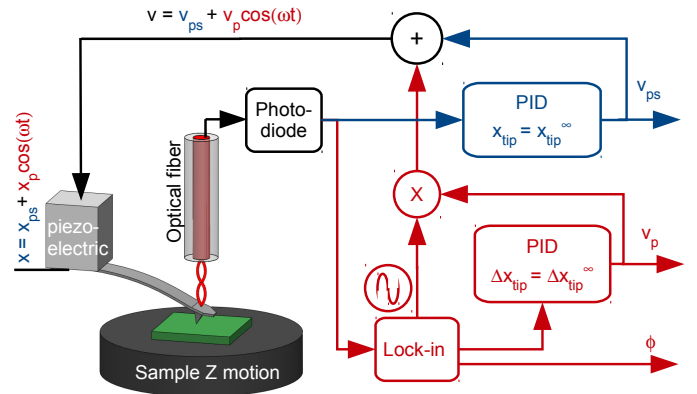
$v = v_{ps} + v_p\cos(\omega t)$

+

$x = x_{ps} + x_p\cos(\omega t)$

Photo-diode

PID

$x_{tip} = x_{tip}^{\infty}$

$v_{ps}$

Optical fiber

X

piezo-electric

PID

$\Delta x_{tip} = \Delta x_{tip}^{\infty}$

$v_p$

Lock-in

$\phi$

Sample Z motion